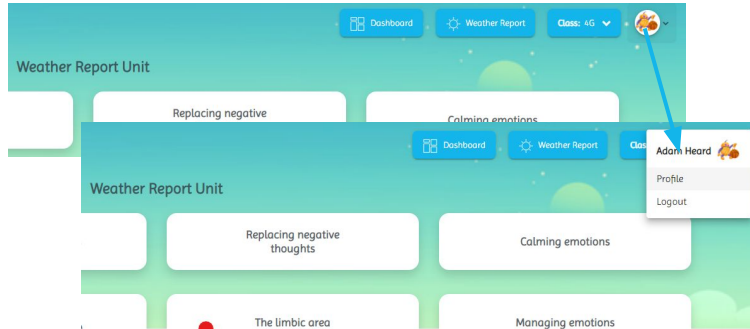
Dashboard
Weather Report
Class: 4G

Weather Report Unit

Replacing negative

Calming emotions

Dashboard
Weather Report
Clas

Adam Heard
Profile
Logout

Weather Report Unit

Replacing negative thoughts

Calming emotions

The limbic area

Managing emotions